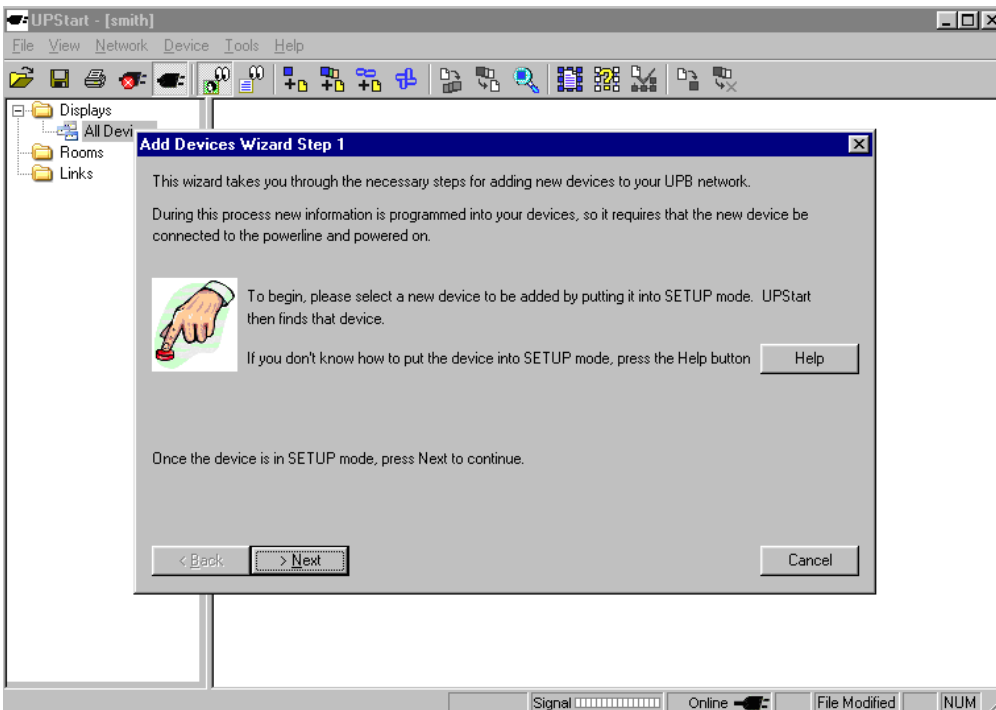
UPStart - [smith]

File View Network Device Tools Help

Displays
All Devi
Rooms
Links

Add Devices Wizard Step 1

This wizard takes you through the necessary steps for adding new devices to your UPB network.

During this process new information is programmed into your devices, so it requires that the new device be connected to the powerline and powered on.

To begin, please select a new device to be added by putting it into SETUP mode. UPStart then finds that device.

If you don't know how to put the device into SETUP mode, press the Help button

Help

Once the device is in SETUP mode, press Next to continue.

< Back

> Next

Cancel

Signal

Online

File Modified

NUM